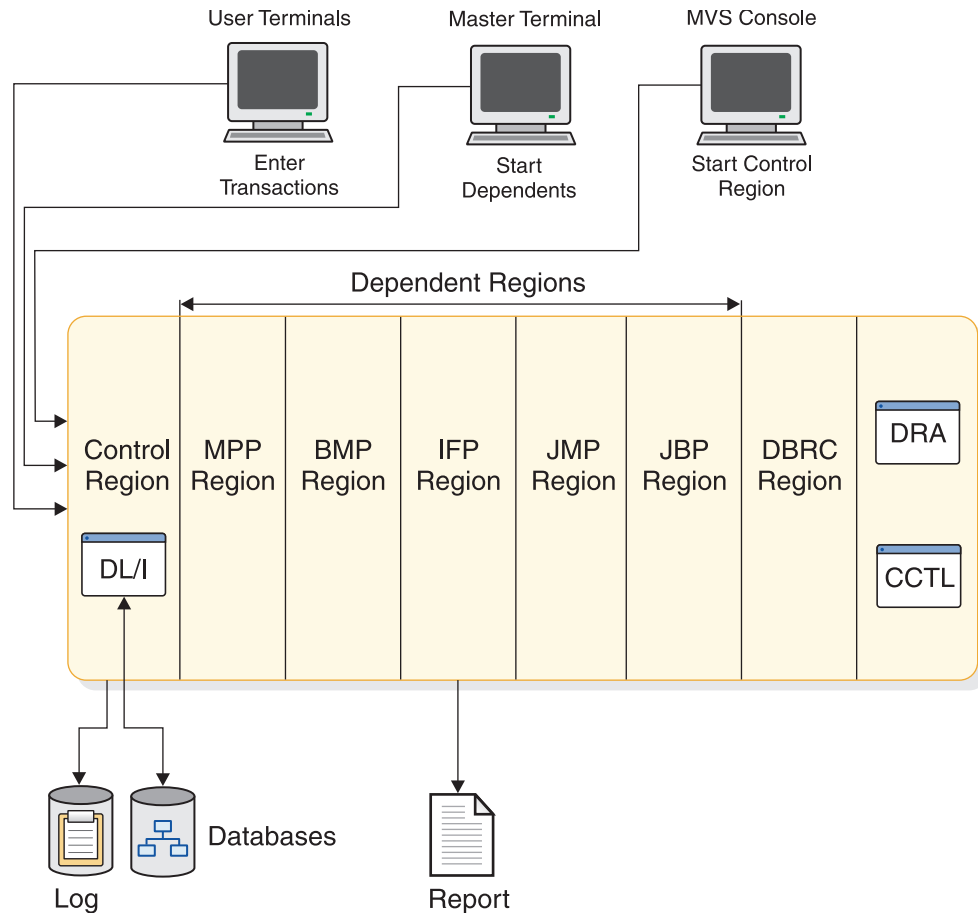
User Terminals

Enter Transactions

Master Terminal

Start Dependents

MVS Console

Start Control Region

Dependent Regions

Control Region

DL/I

MPP Region

BMP Region

IFP Region

JMP Region

JBP Region

DBRC Region

DRA

CCTL

Log

Databases

Report